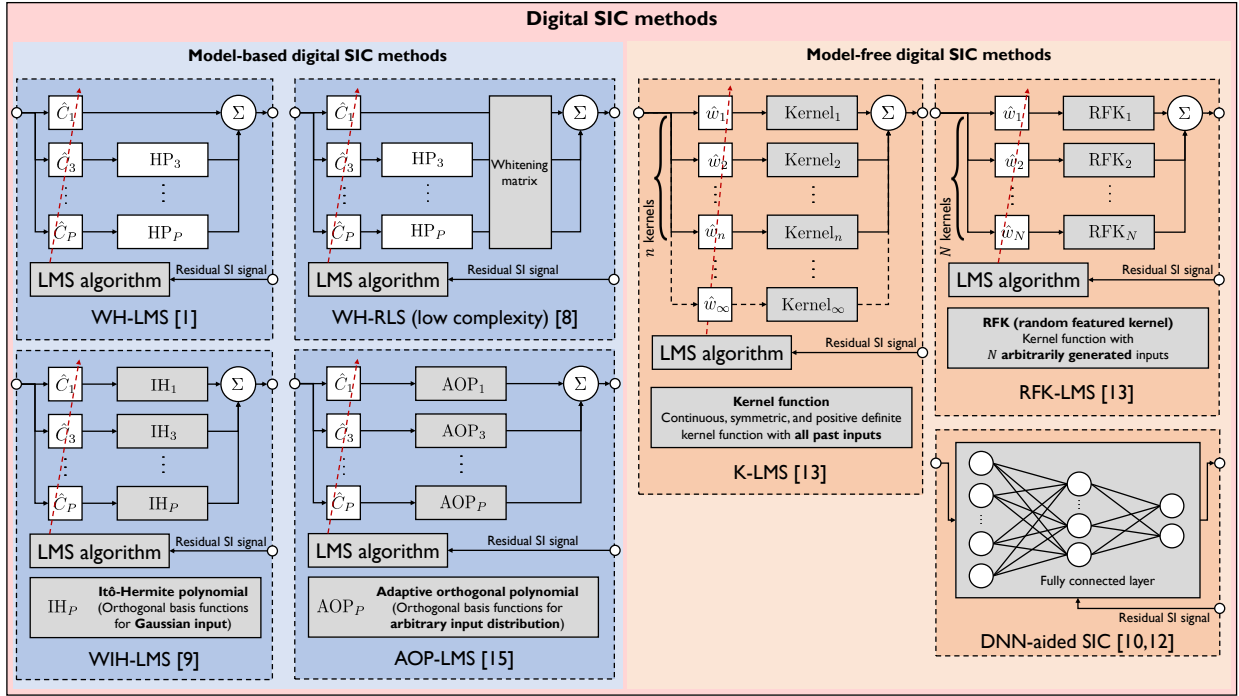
Digital SIC methods

Model-based digital SIC methods

$\hat{C}_1$
$\hat{C}_3$
$\hat{C}_P$
$\Sigma$
$\text{HP}_3$
$\vdots$
$\text{HP}_P$
LMS algorithm
Residual SI signal
WH-LMS [1]

$\hat{C}_1$
$\hat{C}_3$
$\hat{C}_P$
$\text{HP}_3$
$\text{HP}_P$
Whitening matrix
$\Sigma$
LMS algorithm
Residual SI signal
WH-RLS (low complexity) [8]

$\hat{C}_1$
$\hat{C}_3$
$\hat{C}_P$
$\text{IH}_1$
$\text{IH}_3$
$\vdots$
$\text{IH}_P$
$\Sigma$
LMS algorithm
Residual SI signal
$\text{IH}_P$ Itô-Hermite polynomial (Orthogonal basis functions for Gaussian input)
WIH-LMS [9]

$\hat{C}_1$
$\hat{C}_3$
$\hat{C}_P$
$\text{AOP}_1$
$\text{AOP}_3$
$\vdots$
$\text{AOP}_P$
$\Sigma$
LMS algorithm
Residual SI signal
$\text{AOP}_P$ Adaptive orthogonal polynomial (Orthogonal basis functions for arbitrary input distribution)
AOP-LMS [15]

Model-free digital SIC methods

$n$ kernels
$\hat{w}_1$
$\hat{w}_2$
$\hat{w}_n$
$\hat{w}_\infty$
$\text{Kernel}_1$
$\text{Kernel}_2$
$\text{Kernel}_n$
$\text{Kernel}_\infty$
$\Sigma$
LMS algorithm
Residual SI signal
Kernel function
Continuous, symmetric, and positive definite kernel function with all past inputs
K-LMS [13]

$N$ kernels
$\hat{w}_1$
$\hat{w}_2$
$\hat{w}_N$
$\text{RFK}_1$
$\text{RFK}_2$
$\text{RFK}_N$
$\Sigma$
LMS algorithm
Residual SI signal
RFK (random featured kernel)
Kernel function with $N$ arbitrarily generated inputs
RFK-LMS [13]

Fully connected layer
Residual SI signal
DNN-aided SIC [10,12]